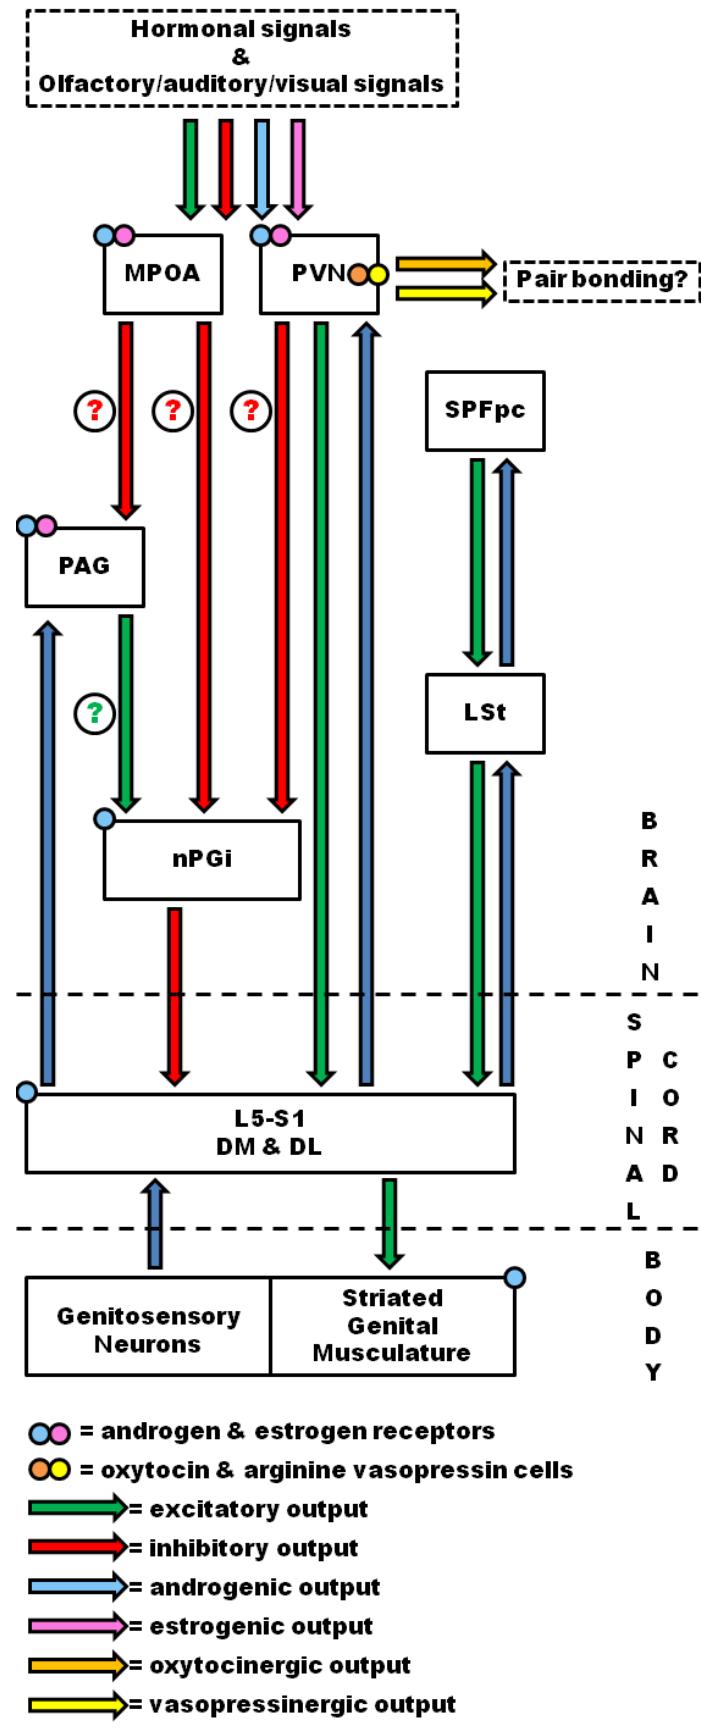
Hormonal signals
&
Olfactory/auditory/visual signals

MPOA

PVN

Pair bonding?

?

?

?

SPFpc

PAG

?

LSt

nPGi

B
R
A
I
N

S
P
I
N
A
L

C
O
R
D

L5-S1
DM & DL

B
O
D
Y

Genitosensory Neurons

Striated Genital Musculature

= androgen & estrogen receptors
= oxytocin & arginine vasopressin cells
= excitatory output
= inhibitory output
= androgenic output
= estrogenic output
= oxytocinergic output
= vasopressinergic output